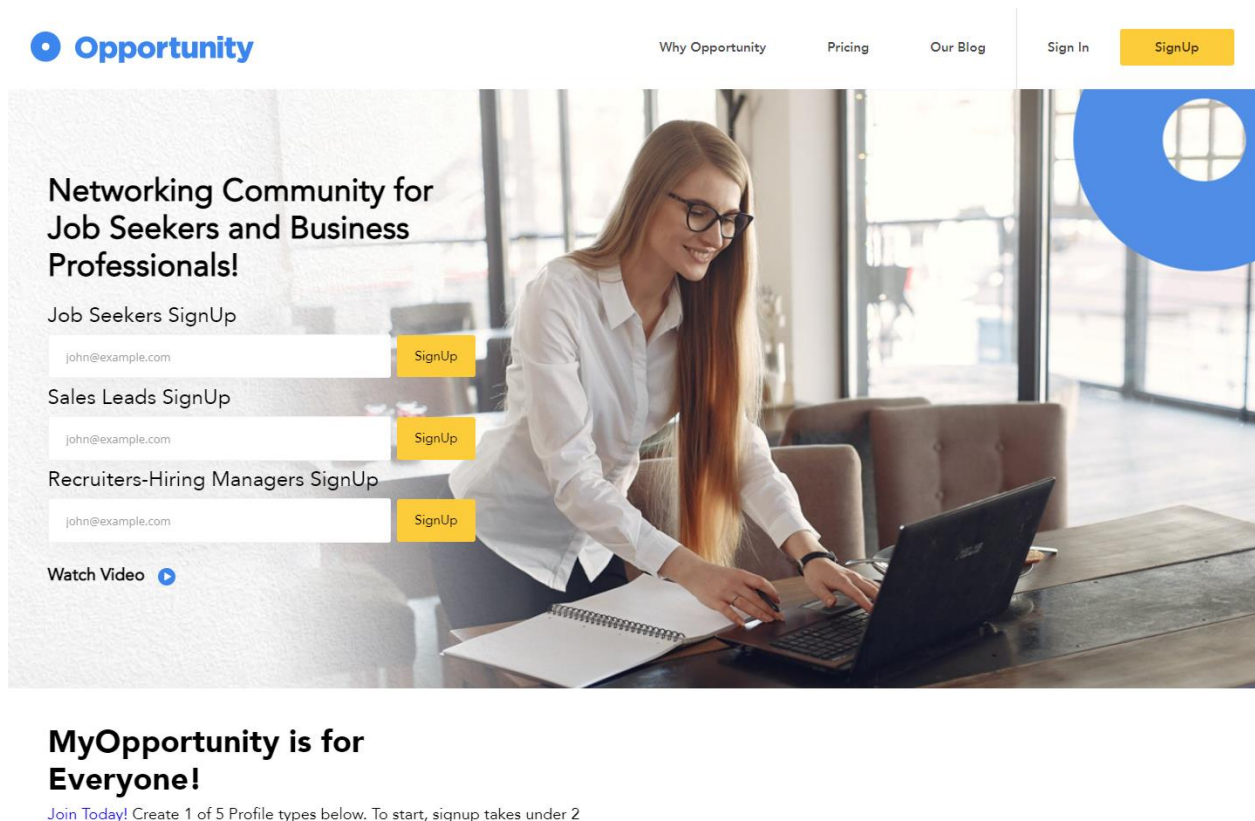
Opportunity

Why Opportunity Pricing Our Blog Sign In SignUp

Networking Community for Job Seekers and Business Professionals!

Job Seekers SignUp

john@example.com SignUp

Sales Leads SignUp

john@example.com SignUp

Recruiters-Hiring Managers SignUp

john@example.com SignUp

Watch Video

MyOpportunity is for Everyone!

Join Today! Create 1 of 5 Profile types below. To start, signup takes under 2